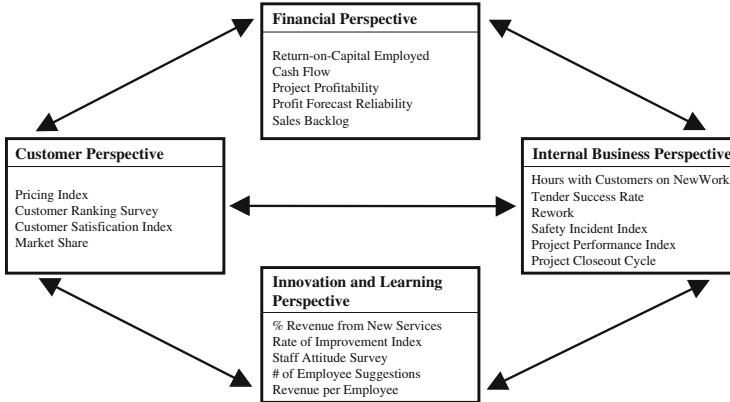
Financial Perspective

Return-on-Capital Employed
Cash Flow
Project Profitability
Profit Forecast Reliability
Sales Backlog

Customer Perspective

Pricing Index
Customer Ranking Survey
Customer Satisfication Index
Market Share

Internal Business Perspective

Hours with Customers on NewWork
Tender Success Rate
Rework
Safety Incident Index
Project Performance Index
Project Closeout Cycle

Innovation and Learning Perspective

% Revenue from New Services
Rate of Improvement Index
Staff Attitude Survey
# of Employee Suggestions
Revenue per Employee